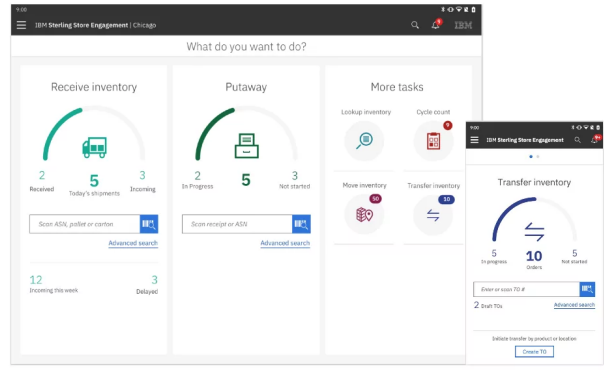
9:00

IBM Sterling Store Engagement | Chicago

IBM

What do you want to do?

Receive inventory

2
Received

5
Today's shipments

3
Incoming

Scan ASN, pallet or carton

Advanced search

12
Incoming this week

3
Delayed

Putaway

2
In Progress

5

3
Not started

Scan receipt or ASN

Advanced search

More tasks

Lookup inventory

Cycle count

9

Move inventory

50

Transfer inventory

10

9:00

IBM Sterling Store Engagement

9+

Transfer inventory

5
In progress

10
Orders

5
Not started

Enter or scan TO #

2 Draft TOs

Advanced search

Initiate transfer by product or location

Create TO